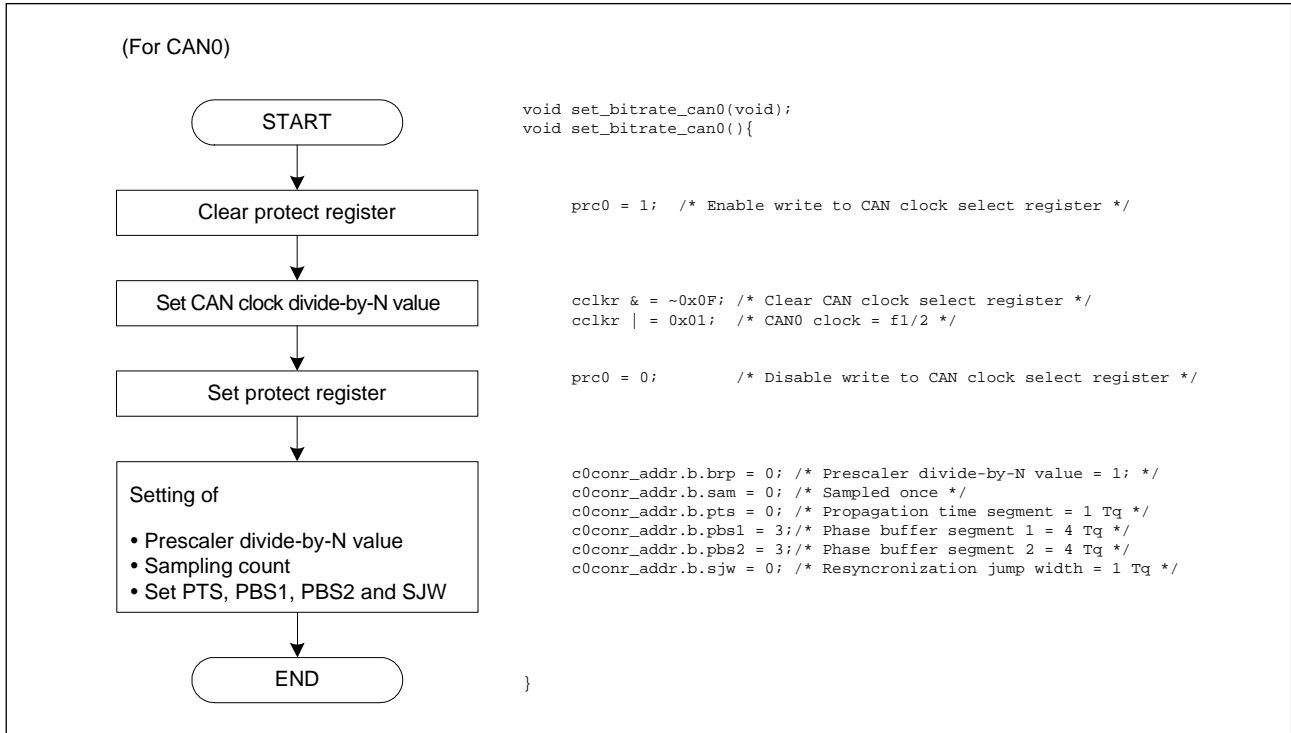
(For CAN0)

START

Clear protect register

Set CAN clock divide-by-N value

Set protect register

Setting of

• Prescaler divide-by-N value
• Sampling count
• Set PTS, PBS1, PBS2 and SJW

END

void set_bitrate_can0(void);
void set_bitrate_can0(){

prc0 = 1; /* Enable write to CAN clock select register */

cclkr & = ~0x0F; /* Clear CAN clock select register */
cclkr | = 0x01; /* CAN0 clock = f1/2 */

prc0 = 0; /* Disable write to CAN clock select register */

c0conr_addr.b.brp = 0; /* Prescaler divide-by-N value = 1; */
c0conr_addr.b.sam = 0; /* Sampled once */
c0conr_addr.b.pts = 0; /* Propagation time segment = 1 Tq */
c0conr_addr.b.pbs1 = 3;/* Phase buffer segment 1 = 4 Tq */
c0conr_addr.b.pbs2 = 3;/* Phase buffer segment 2 = 4 Tq */
c0conr_addr.b.sjw = 0; /* Resyncronization jump width = 1 Tq */

}